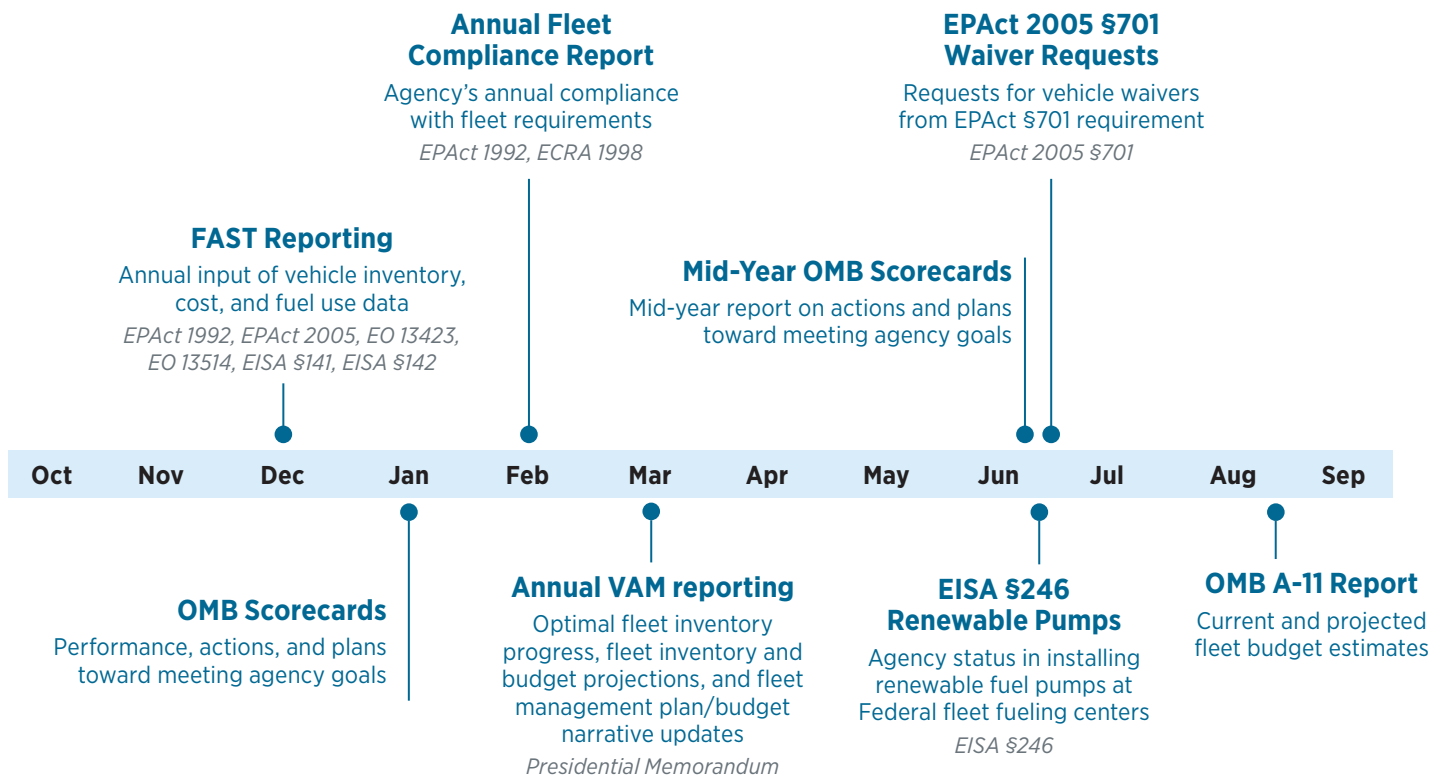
Annual Fleet Compliance Report
Agency's annual compliance with fleet requirements
EPAct 1992, ECRA 1998

EPAct 2005 §701 Waiver Requests
Requests for vehicle waivers from EPAct §701 requirement
EPAct 2005 §701

FAST Reporting
Annual input of vehicle inventory, cost, and fuel use data
EPAct 1992, EPAct 2005, EO 13423, EO 13514, EISA §141, EISA §142

Mid-Year OMB Scorecards
Mid-year report on actions and plans toward meeting agency goals

Oct Nov Dec Jan Feb Mar Apr May Jun Jul Aug Sep

OMB Scorecards
Performance, actions, and plans toward meeting agency goals

Annual VAM reporting
Optimal fleet inventory progress, fleet inventory and budget projections, and fleet management plan/budget narrative updates
Presidential Memorandum

EISA §246 Renewable Pumps
Agency status in installing renewable fuel pumps at Federal fleet fueling centers
EISA §246

OMB A-11 Report
Current and projected fleet budget estimates